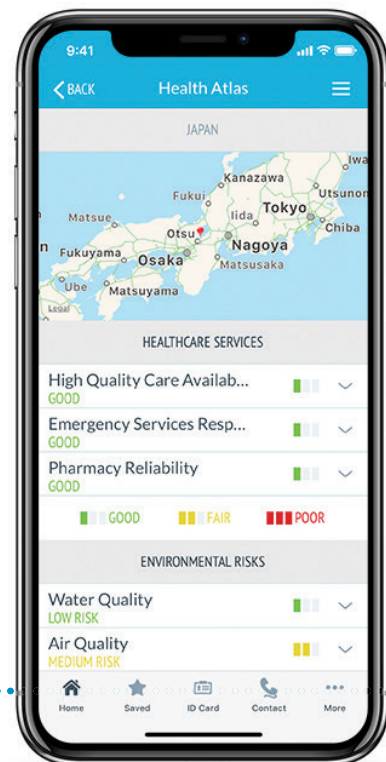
9:41

BACK

Health Atlas

JAPAN

Kanazawa
Fukui
Iwa
Utsunon
Tokyo
Matsue
Iida
Chiba
Otsu
n
Fukuyama
Osaka
Nagoya
Matsusaka
Ube
Matsuyama
Legal

HEALTHCARE SERVICES

High Quality Care Availab...
GOOD

Emergency Services Resp...
GOOD

Pharmacy Reliability
GOOD

GOOD FAIR POOR

ENVIRONMENTAL RISKS

Water Quality
LOW RISK

Air Quality
MEDIUM RISK

Home
Saved
ID Card
Contact
More